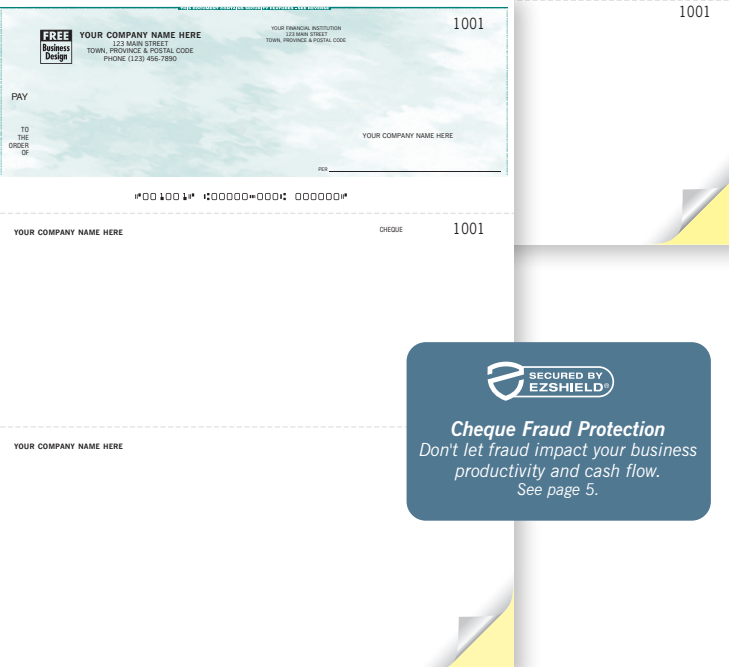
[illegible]

1001

FREE Business Design

YOUR COMPANY NAME HERE
123 MAIN STREET
TOWN, PROVINCE & POSTAL CODE
PHONE (123) 456-7890

YOUR FINANCIAL INSTITUTION
123 MAIN STREET
TOWN, PROVINCE & POSTAL CODE

1001

PAY

TO THE ORDER OF

YOUR COMPANY NAME HERE

PER

⑈001001⑈ ⑆00000⑉000⑆ 000000⑈

YOUR COMPANY NAME HERE

CHEQUE

1001

SECURED BY EZSHIELD®

Cheque Fraud Protection
Don't let fraud impact your business productivity and cash flow.
See page 5.

YOUR COMPANY NAME HERE